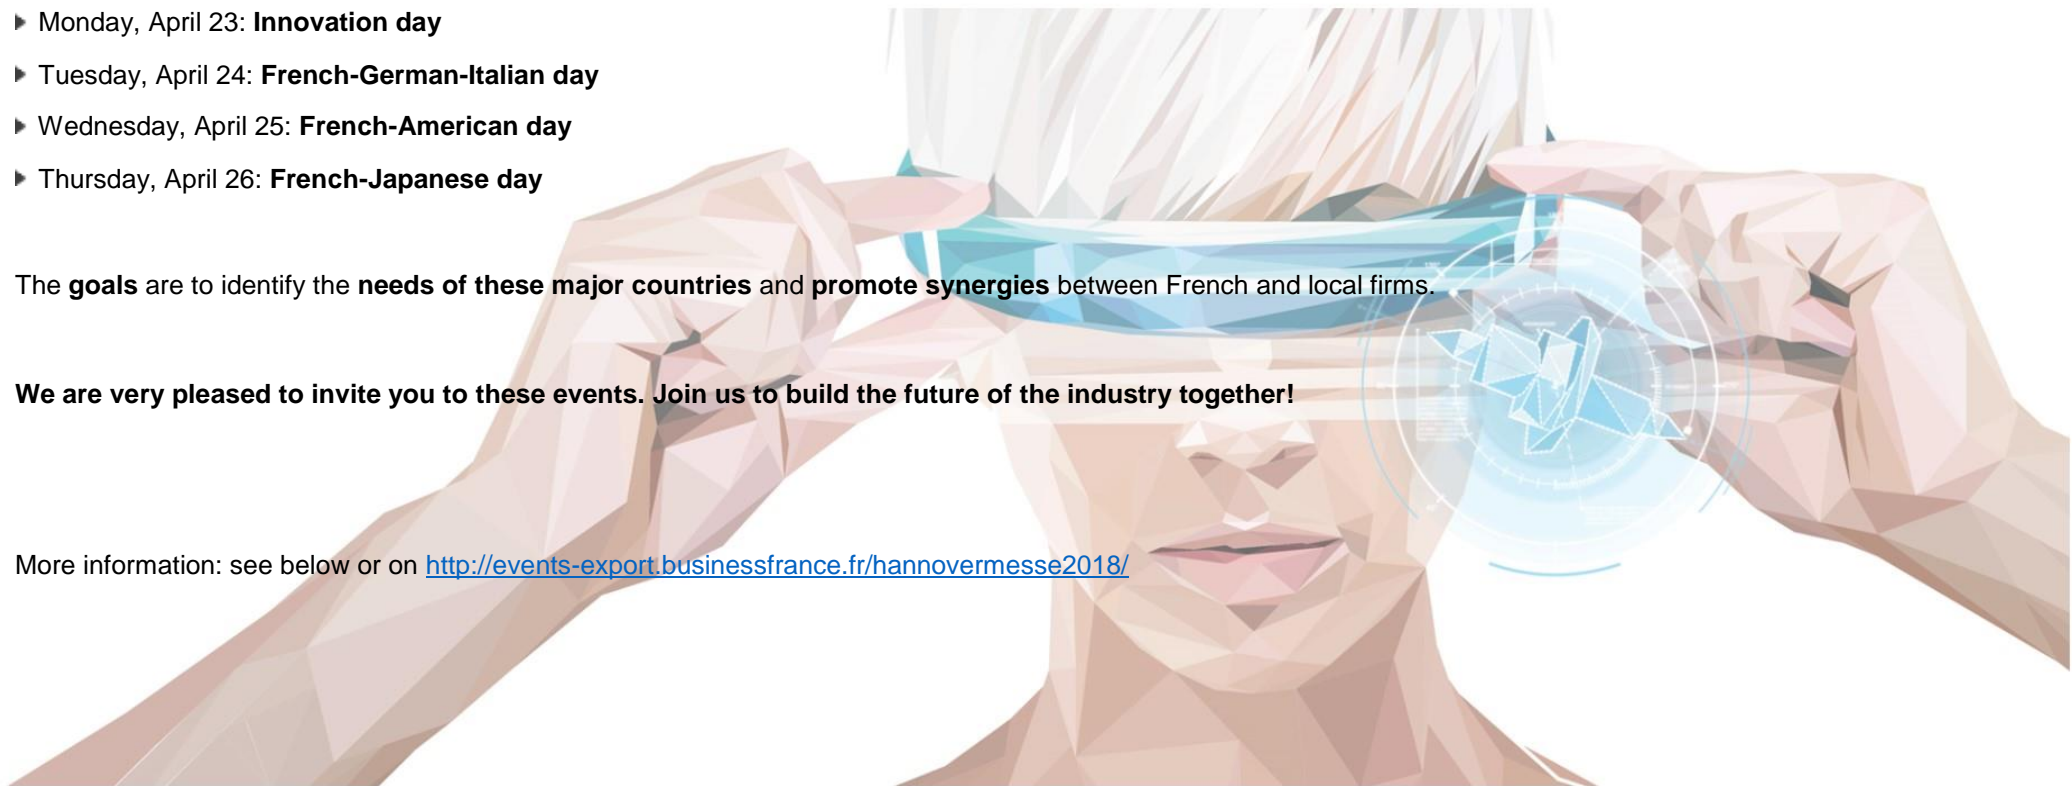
- Monday, April 23: **Innovation day**
- Tuesday, April 24: **French-German-Italian day**
- Wednesday, April 25: **French-American day**
- Thursday, April 26: **French-Japanese day**

The **goals** are to identify the **needs of these major countries** and **promote synergies** between French and local firms.

**We are very pleased to invite you to these events. Join us to build the future of the industry together!**

More information: see below or on http://events-export.businessfrance.fr/hannovermesse2018/